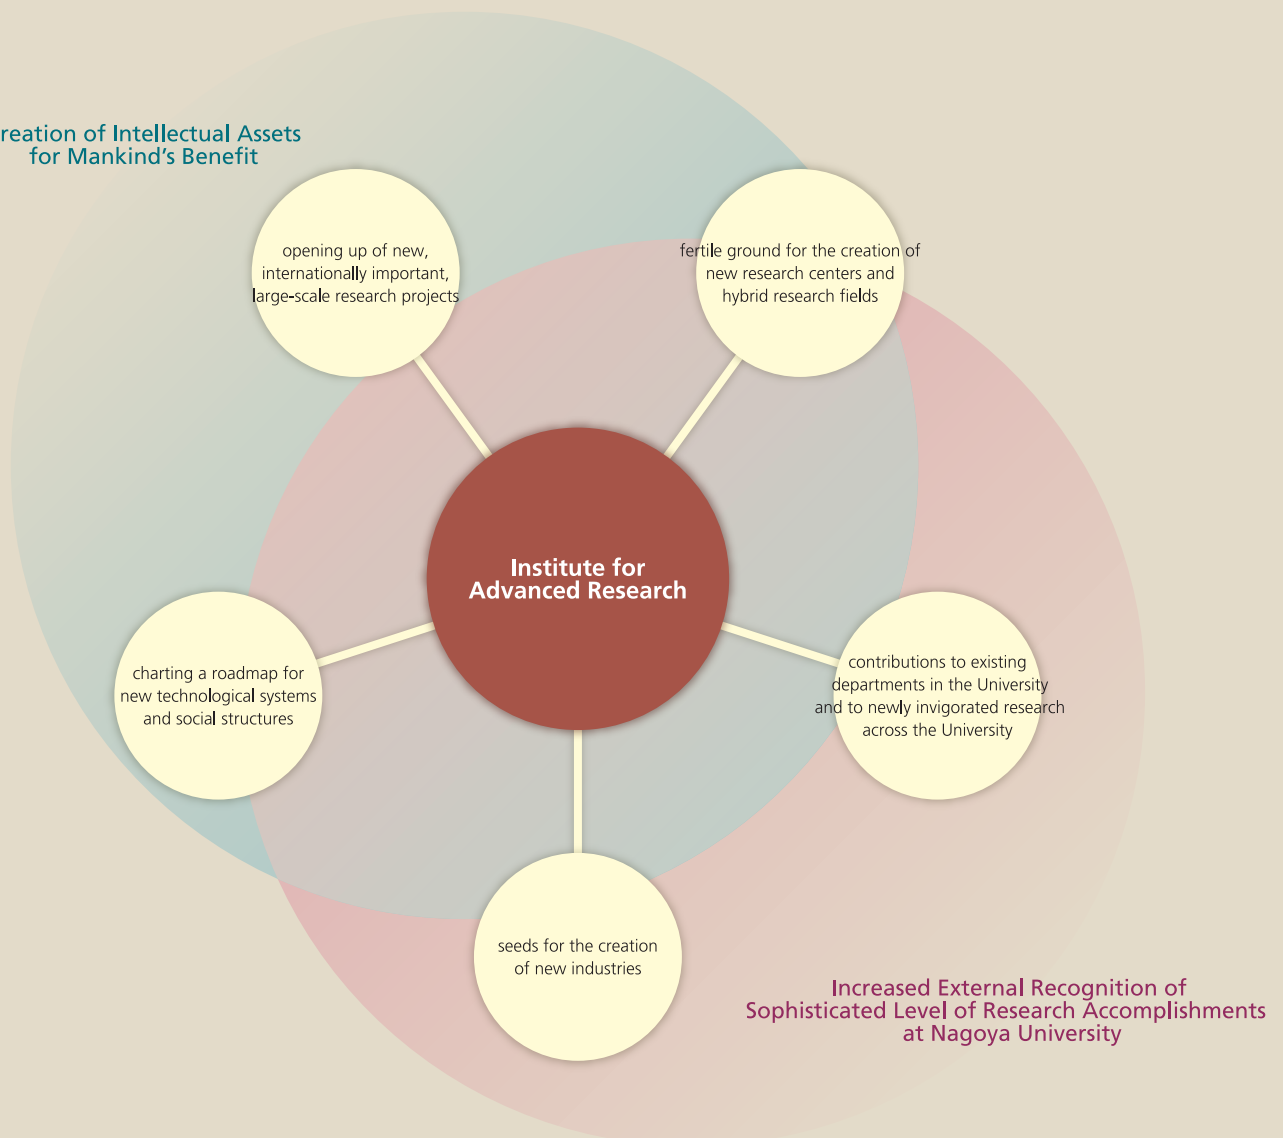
reation of Intellectual Assets for Mankind's Benefit

opening up of new, internationally important, large-scale research projects

fertile ground for the creation of new research centers and hybrid research fields

Institute for Advanced Research

charting a roadmap for new technological systems and social structures

contributions to existing departments in the University and to newly invigorated research across the University

seeds for the creation of new industries

Increased External Recognition of Sophisticated Level of Research Accomplishments at Nagoya University